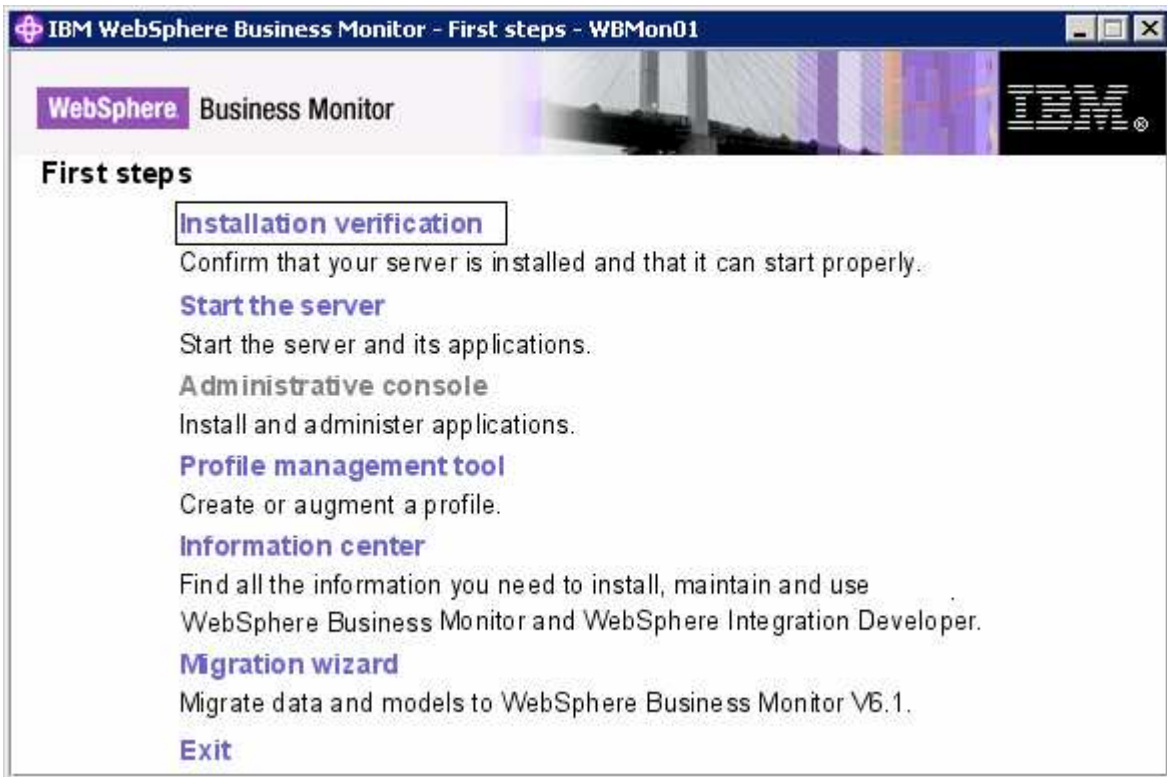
IBM WebSphere Business Monitor - First steps - WBMon01

WebSphere Business Monitor

IBM®

First steps

Installation verification

Confirm that your server is installed and that it can start properly.

Start the server

Start the server and its applications.

Administrative console

Install and administer applications.

Profile management tool

Create or augment a profile.

Information center

Find all the information you need to install, maintain and use WebSphere Business Monitor and WebSphere Integration Developer.

Migration wizard

Migrate data and models to WebSphere Business Monitor V6.1.

Exit